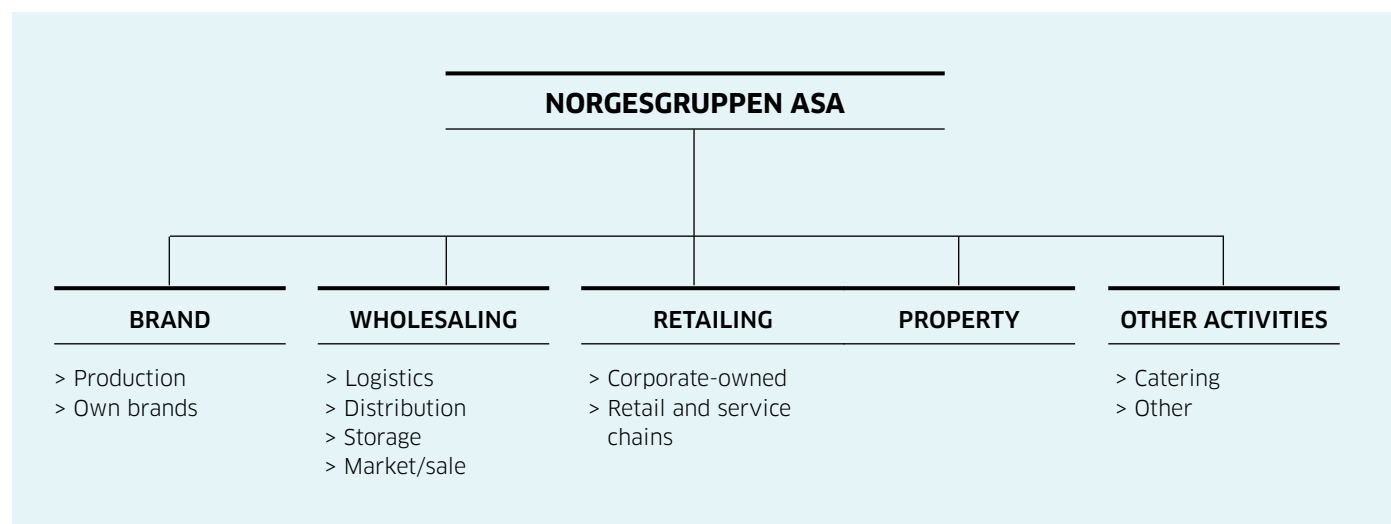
NORGESGRUPPEN ASA

BRAND

> Production
> Own brands

WHOLESALING

> Logistics
> Distribution
> Storage
> Market/sale

RETAILING

> Corporate-owned
> Retail and service chains

PROPERTY

OTHER ACTIVITIES

> Catering
> Other